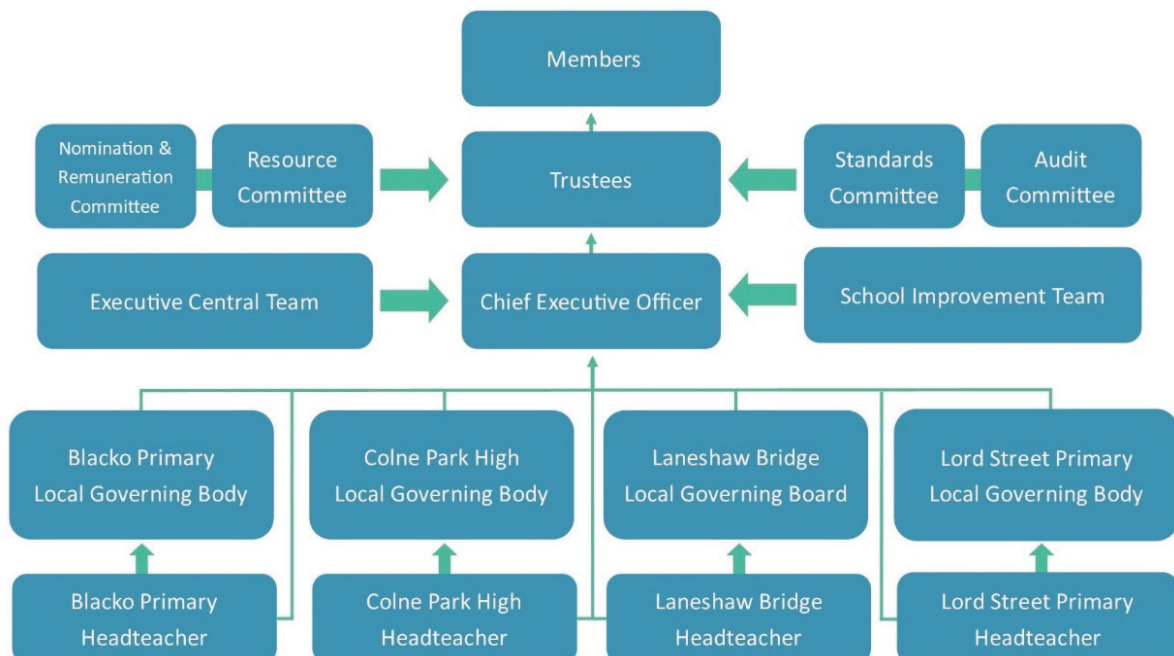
Members

Nomination & Remuneration Committee

Resource Committee

Trustees

Standards Committee

Audit Committee

Executive Central Team

Chief Executive Officer

School Improvement Team

Blacko Primary Local Governing Body

Colne Park High Local Governing Body

Laneshaw Bridge Local Governing Board

Lord Street Primary Local Governing Body

Blacko Primary Headteacher

Colne Park High Headteacher

Laneshaw Bridge Headteacher

Lord Street Primary Headteacher